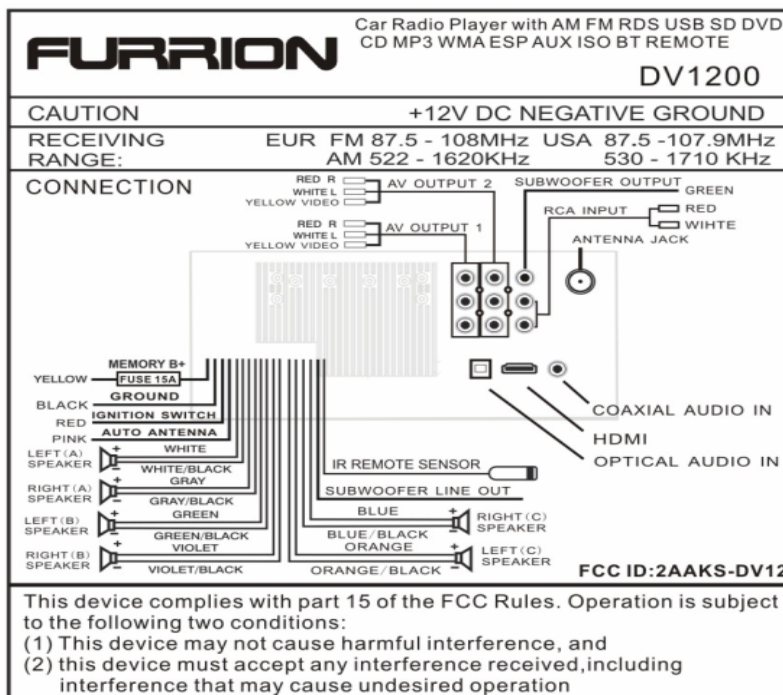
FURRION

Car Radio Player with AM FM RDS USB SD DVD CD MP3 WMA ESP AUX ISO BT REMOTE

DV1200

| CAUTION | +12V DC NEGATIVE GROUND |
|---|---|
| RECEIVING RANGE: | EUR FM 87.5 - 108MHz USA 87.5 -107.9MHz AM 522 - 1620KHz 530 - 1710 KHz |

CONNECTION

RED R
WHITE L
YELLOW VIDEO
AV OUTPUT 2

RED R
WHITE L
YELLOW VIDEO
AV OUTPUT 1

SUBWOOFER OUTPUT
GREEN
RCA INPUT
RED
WIHTE
ANTENNA JACK

MEMORY B+
YELLOW
FUSE 15A
BLACK
GROUND
RED
IGNITION SWITCH
PINK
AUTO ANTENNA
LEFT(A) SPEAKER
WHITE
WHITE/BLACK
RIGHT(A) SPEAKER
GRAY
GRAY/BLACK
LEFT(B) SPEAKER
GREEN
GREEN/BLACK
RIGHT(B) SPEAKER
VIOLET
VIOLET/BLACK

IR REMOTE SENSOR
SUBWOOFER LINE OUT
BLUE
BLUE/BLACK
RIGHT(C) SPEAKER
ORANGE
ORANGE/BLACK
LEFT(C) SPEAKER

COAXIAL AUDIO IN
HDMI
OPTICAL AUDIO IN

FCC ID:2AAKS-DV12

This device complies with part 15 of the FCC Rules. Operation is subject to the following two conditions:
(1) This device may not cause harmful interference, and
(2) this device must accept any interference received,including interference that may cause undesired operation